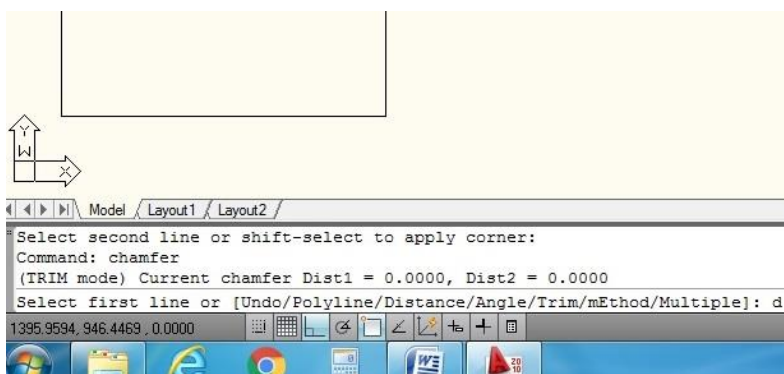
Y
W
X

Model Layout1 Layout2

Select second line or shift-select to apply corner:
Command: chamfer
(TRIM mode) Current chamfer Dist1 = 0.0000, Dist2 = 0.0000
Select first line or [Undo/Polyline/Distance/Angle/Trim/mEthod/Multiple]: d

1395.9594, 946.4469 , 0.0000

20
10